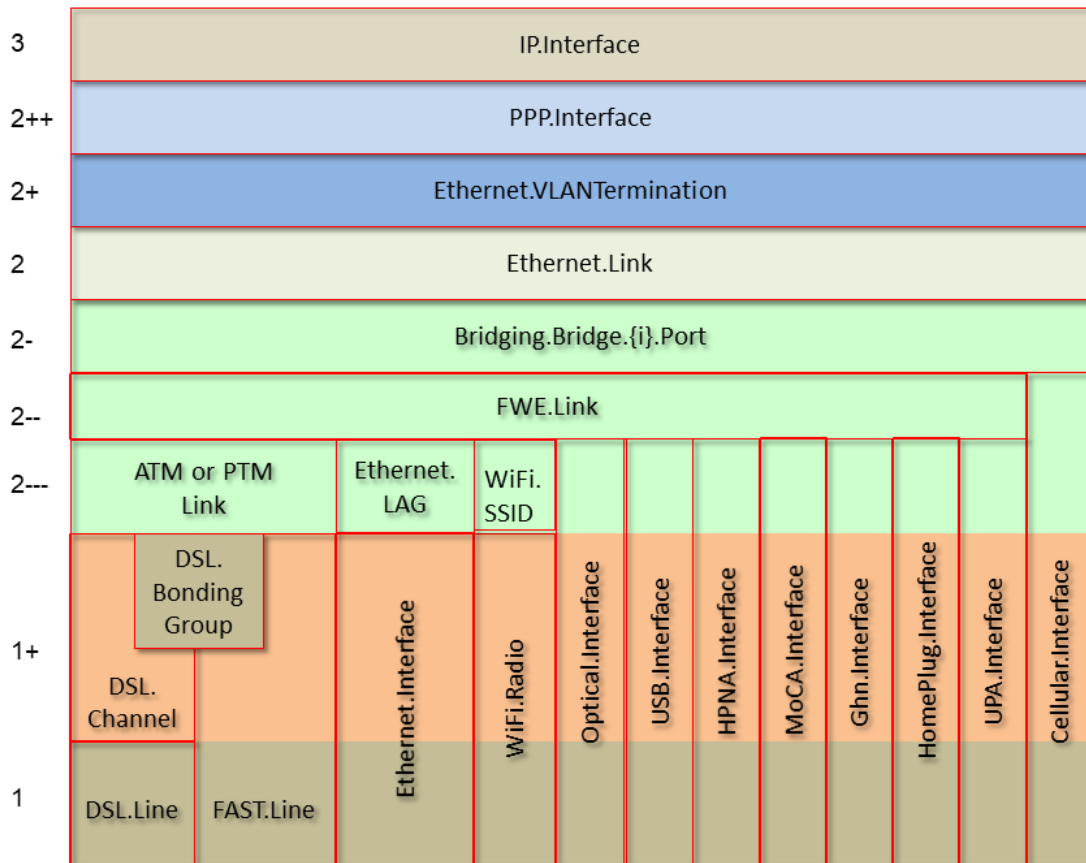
3
IP.Interface

2++
PPP.Interface

2+
Ethernet.VLANTermination

2
Ethernet.Link

2-
Bridging.Bridge.{i}.Port

2--
FWE.Link

2---
ATM or PTM Link
Ethernet. LAG
WiFi. SSID

1+
DSL. Bonding Group
DSL. Channel
Ethernet.Interface
WiFi.Radio
Optical.Interface
USB.Interface
HPNA.Interface
MoCA.Interface
Ghn.Interface
HomePlug.Interface
UPA.Interface
Cellular.Interface

1
DSL.Line
FAST.Line